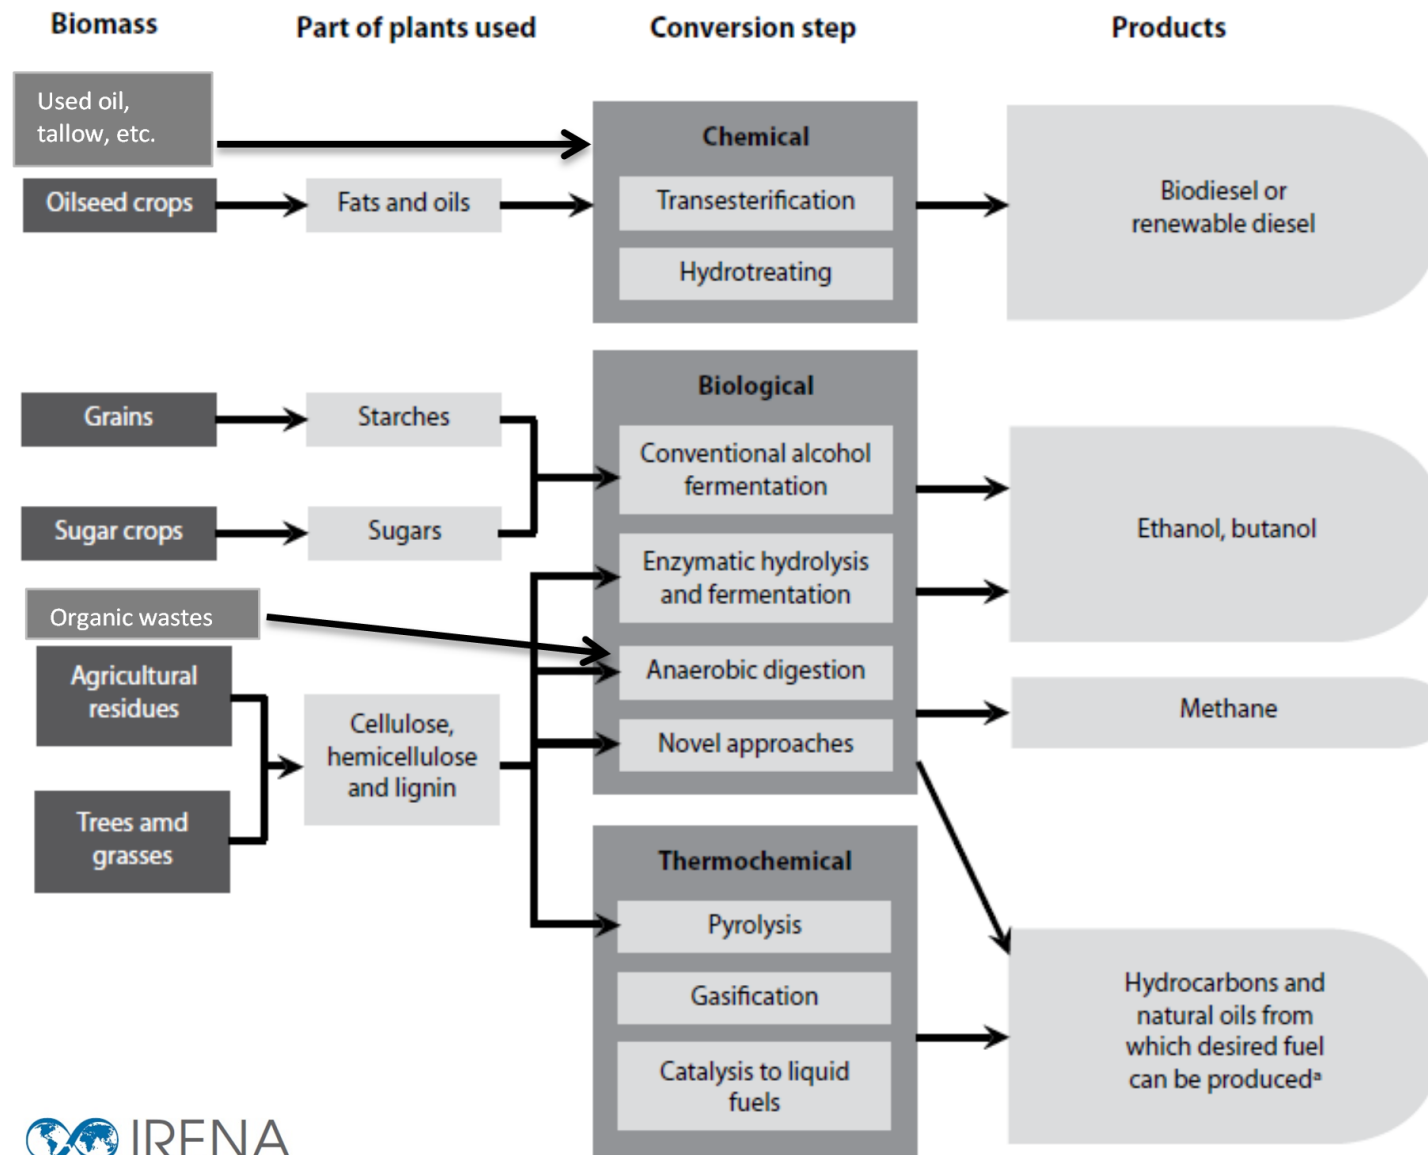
Biomass

Part of plants used

Conversion step

Products

Used oil, tallow, etc.

Oilseed crops

Fats and oils

Chemical

Transesterification

Hydrotreating

Biodiesel or renewable diesel

Grains

Starches

Sugar crops

Sugars

Organic wastes

Agricultural residues

Trees amd grasses

Cellulose, hemicellulose and lignin

Biological

Conventional alcohol fermentation

Enzymatic hydrolysis and fermentation

Anaerobic digestion

Novel approaches

Ethanol, butanol

Methane

Thermochemical

Pyrolysis

Gasification

Catalysis to liquid fuels

Hydrocarbons and natural oils from which desired fuel can be produced$^a$

IRENA